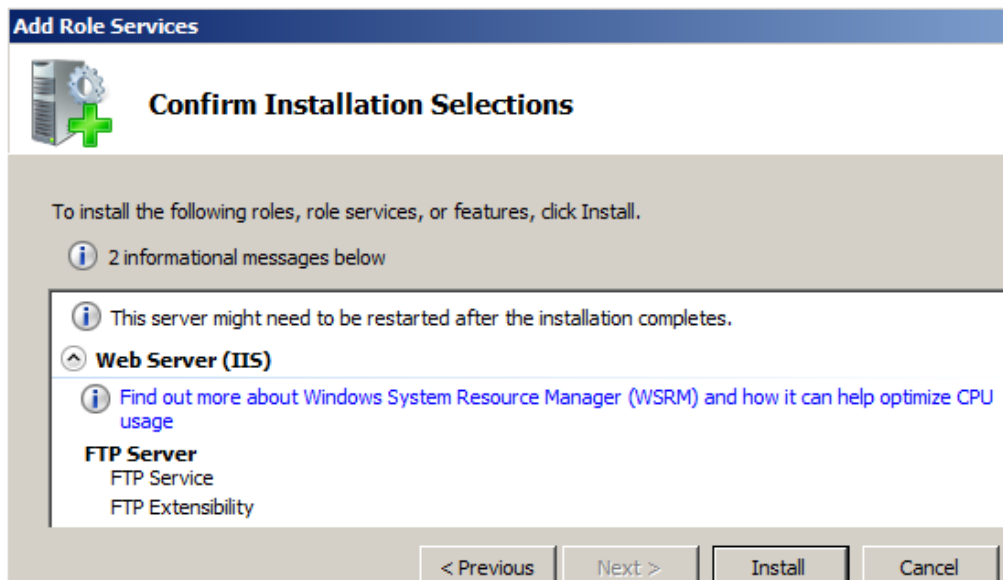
Add Role Services

Confirm Installation Selections

To install the following roles, role services, or features, click Install.

2 informational messages below

This server might need to be restarted after the installation completes.

Web Server (IIS)

Find out more about Windows System Resource Manager (WSRM) and how it can help optimize CPU usage

FTP Server
FTP Service
FTP Extensibility

< Previous
Next >
Install
Cancel